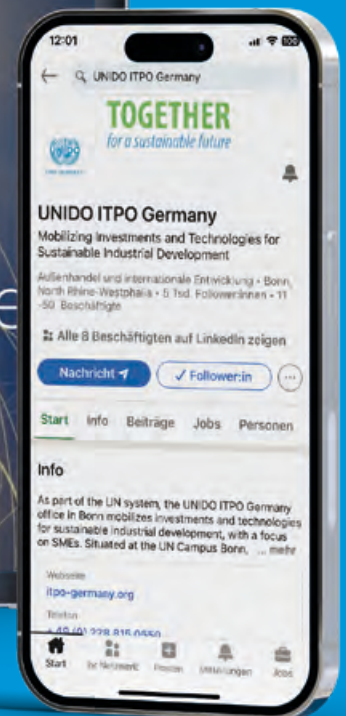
12:01

UNIDO ITPO Germany

TOGETHER
for a sustainable future

UNIDO ITPO Germany

Mobilizing Investments and Technologies for Sustainable Industrial Development

Außenhandel und internationale Entwicklung • Bonn, North Rhine-Westphalia • 5 Tsd. Follower:innen • 11 -50 Beschäftigte

Alle 8 Beschäftigten auf LinkedIn zeigen

Nachricht

Follower:in

Start Info Beiträge Jobs Personen

Info

As part of the UN system, the UNIDO ITPO Germany office in Bonn mobilizes investments and technologies for sustainable industrial development, with a focus on SMEs. Situated at the UN Campus Bonn, ... mehr

Website
itpo-germany.org

Telefon
+49 (0) 228 815 0550

Start Ihr Netzwerk Posten Mitteilungen Jobs